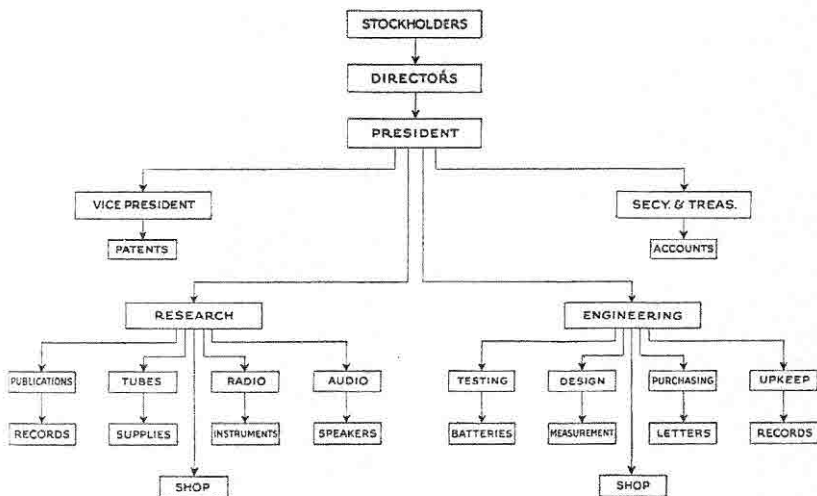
STOCKHOLDERS

DIRECTORS

PRESIDENT

VICE PRESIDENT

PATENTS

SECY. & TREAS.

ACCOUNTS

RESEARCH

ENGINEERING

PUBLICATIONS

RECORDS

TUBES

SUPPLIES

RADIO

INSTRUMENTS

AUDIO

SPEAKERS

SHOP

TESTING

BATTERIES

DESIGN

MEASUREMENT

PURCHASING

LETTERS

UPKEEP

RECORDS

SHOP